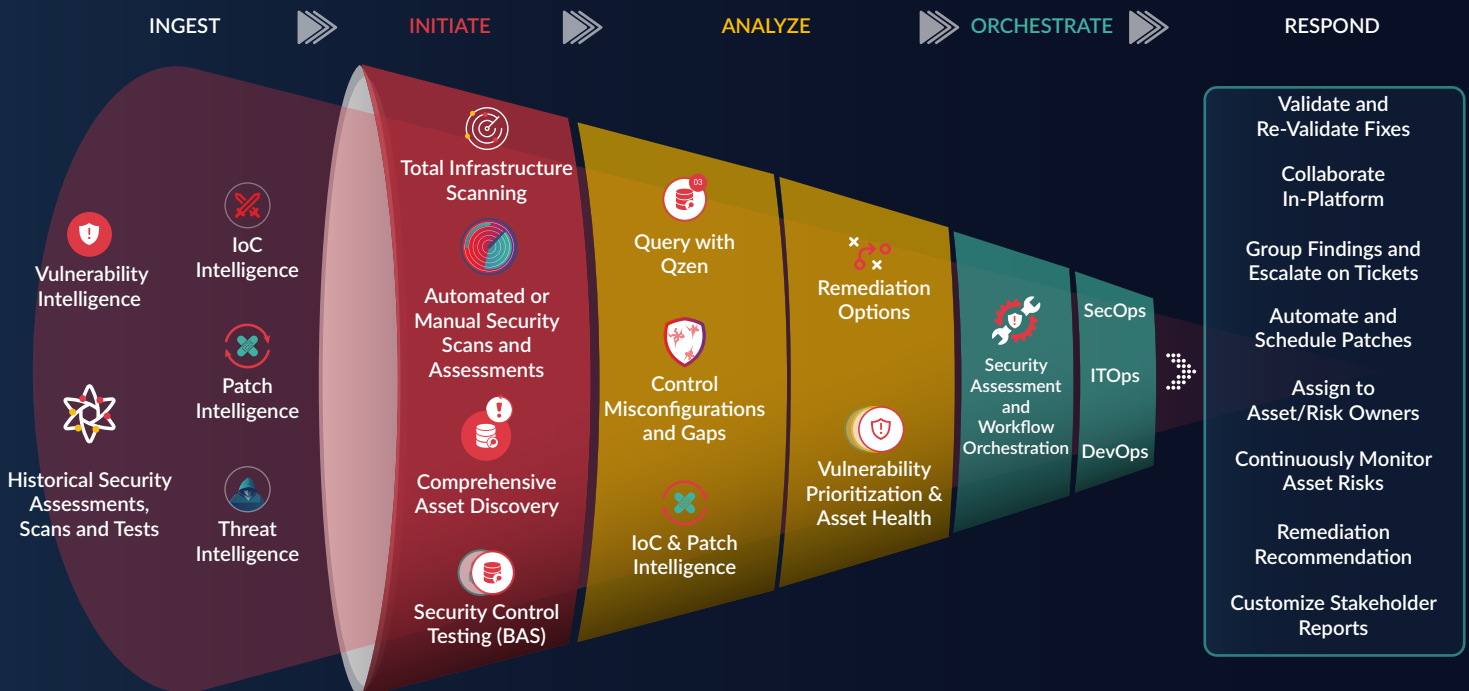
INGEST INITIATE ANALYZE ORCHESTRATE RESPOND

Vulnerability Intelligence

IoC Intelligence

Patch Intelligence

Historical Security Assessments, Scans and Tests

Threat Intelligence

Total Infrastructure Scanning

Automated or Manual Security Scans and Assessments

Comprehensive Asset Discovery

Security Control Testing (BAS)

03

Query with Qzen

Control Misconfigurations and Gaps

IoC & Patch Intelligence

Remediation Options

Vulnerability Prioritization & Asset Health

Security Assessment and Workflow Orchestration

SecOps

ITOps

DevOps

Validate and Re-Validate Fixes

Collaborate In-Platform

Group Findings and Escalate on Tickets

Automate and Schedule Patches

Assign to Asset/Risk Owners

Continuously Monitor Asset Risks

Remediation Recommendation

Customize Stakeholder Reports